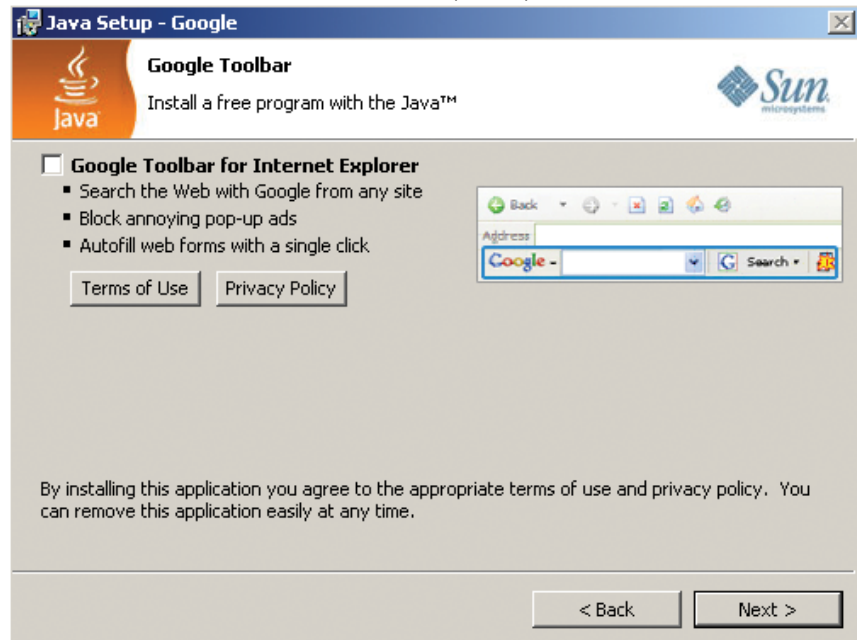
Java Setup - Google

Google Toolbar

Install a free program with the Java™

Java

Sun microsystems

Google Toolbar for Internet Explorer

▪ Search the Web with Google from any site
▪ Block annoying pop-up ads
▪ Autofill web forms with a single click

Terms of Use Privacy Policy

Back

Address

Google

Search

By installing this application you agree to the appropriate terms of use and privacy policy. You can remove this application easily at any time.

< Back Next >